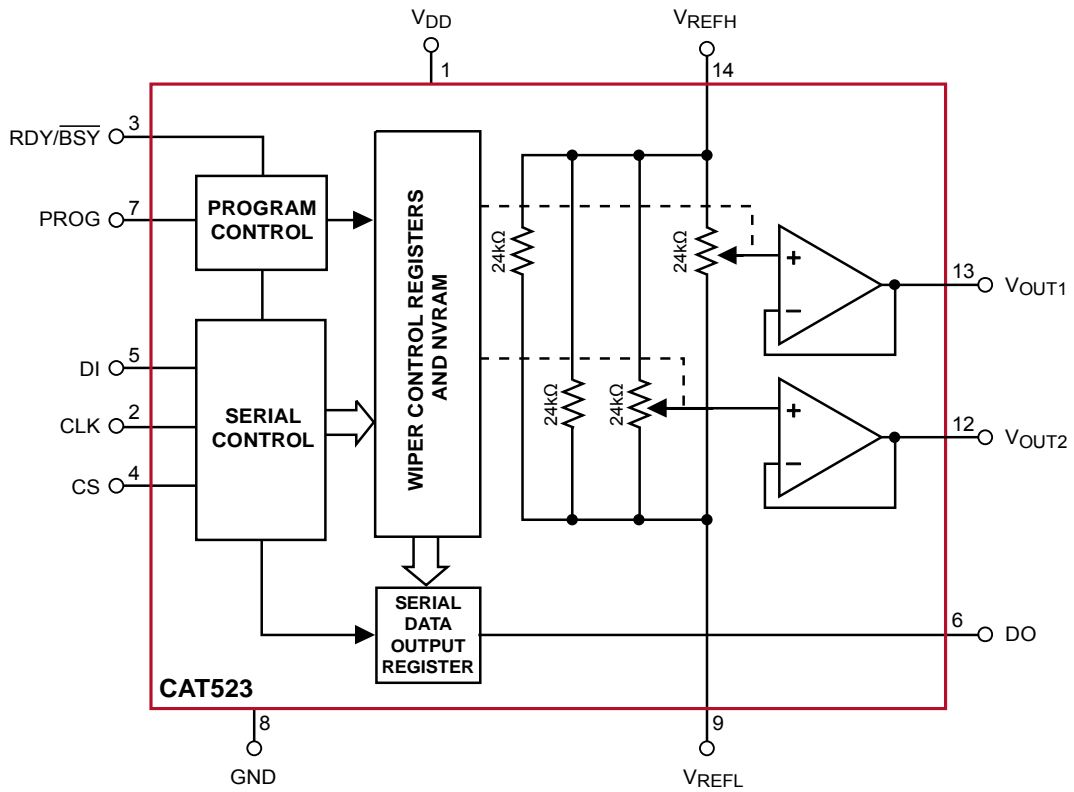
$V_{DD}$
1
$V_{REFH}$
14
RDY/$\overline{BSY}$ 3
PROG 7
PROGRAM CONTROL
WIPER CONTROL REGISTERS AND NVRAM
24kΩ
24kΩ
+
−
13 $V_{OUT1}$
DI 5
CLK 2
CS 4
SERIAL CONTROL
24kΩ
24kΩ
+
−
12 $V_{OUT2}$
SERIAL DATA OUTPUT REGISTER
6 DO
CAT523
8
GND
9
$V_{REFL}$